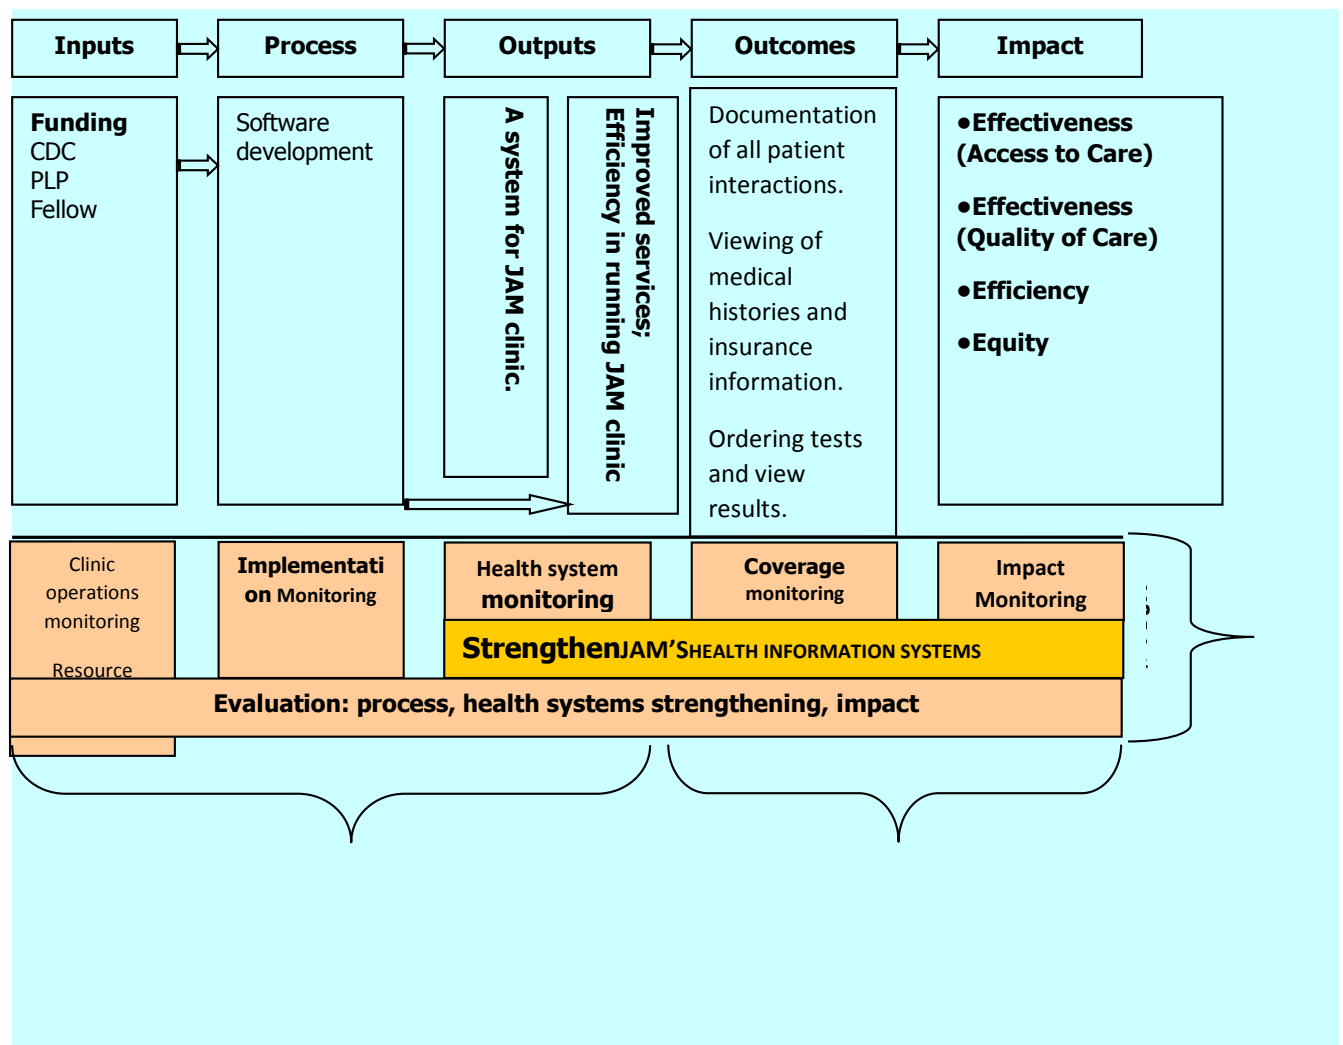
Inputs

Process

Outputs

Outcomes

Impact

Funding
CDC
PLP
Fellow

Software development

A system for JAM clinic.

Improved services; Efficiency in running JAM clinic

Documentation of all patient interactions.

Viewing of medical histories and insurance information.

Ordering tests and view results.

•Effectiveness (Access to Care)

•Effectiveness (Quality of Care)

•Efficiency

•Equity

Clinic operations monitoring

Resource

Implementation Monitoring

Health system monitoring

Coverage monitoring

Impact Monitoring

StrengthenJAM'SHEALTH INFORMATION SYSTEMS

Evaluation: process, health systems strengthening, impact